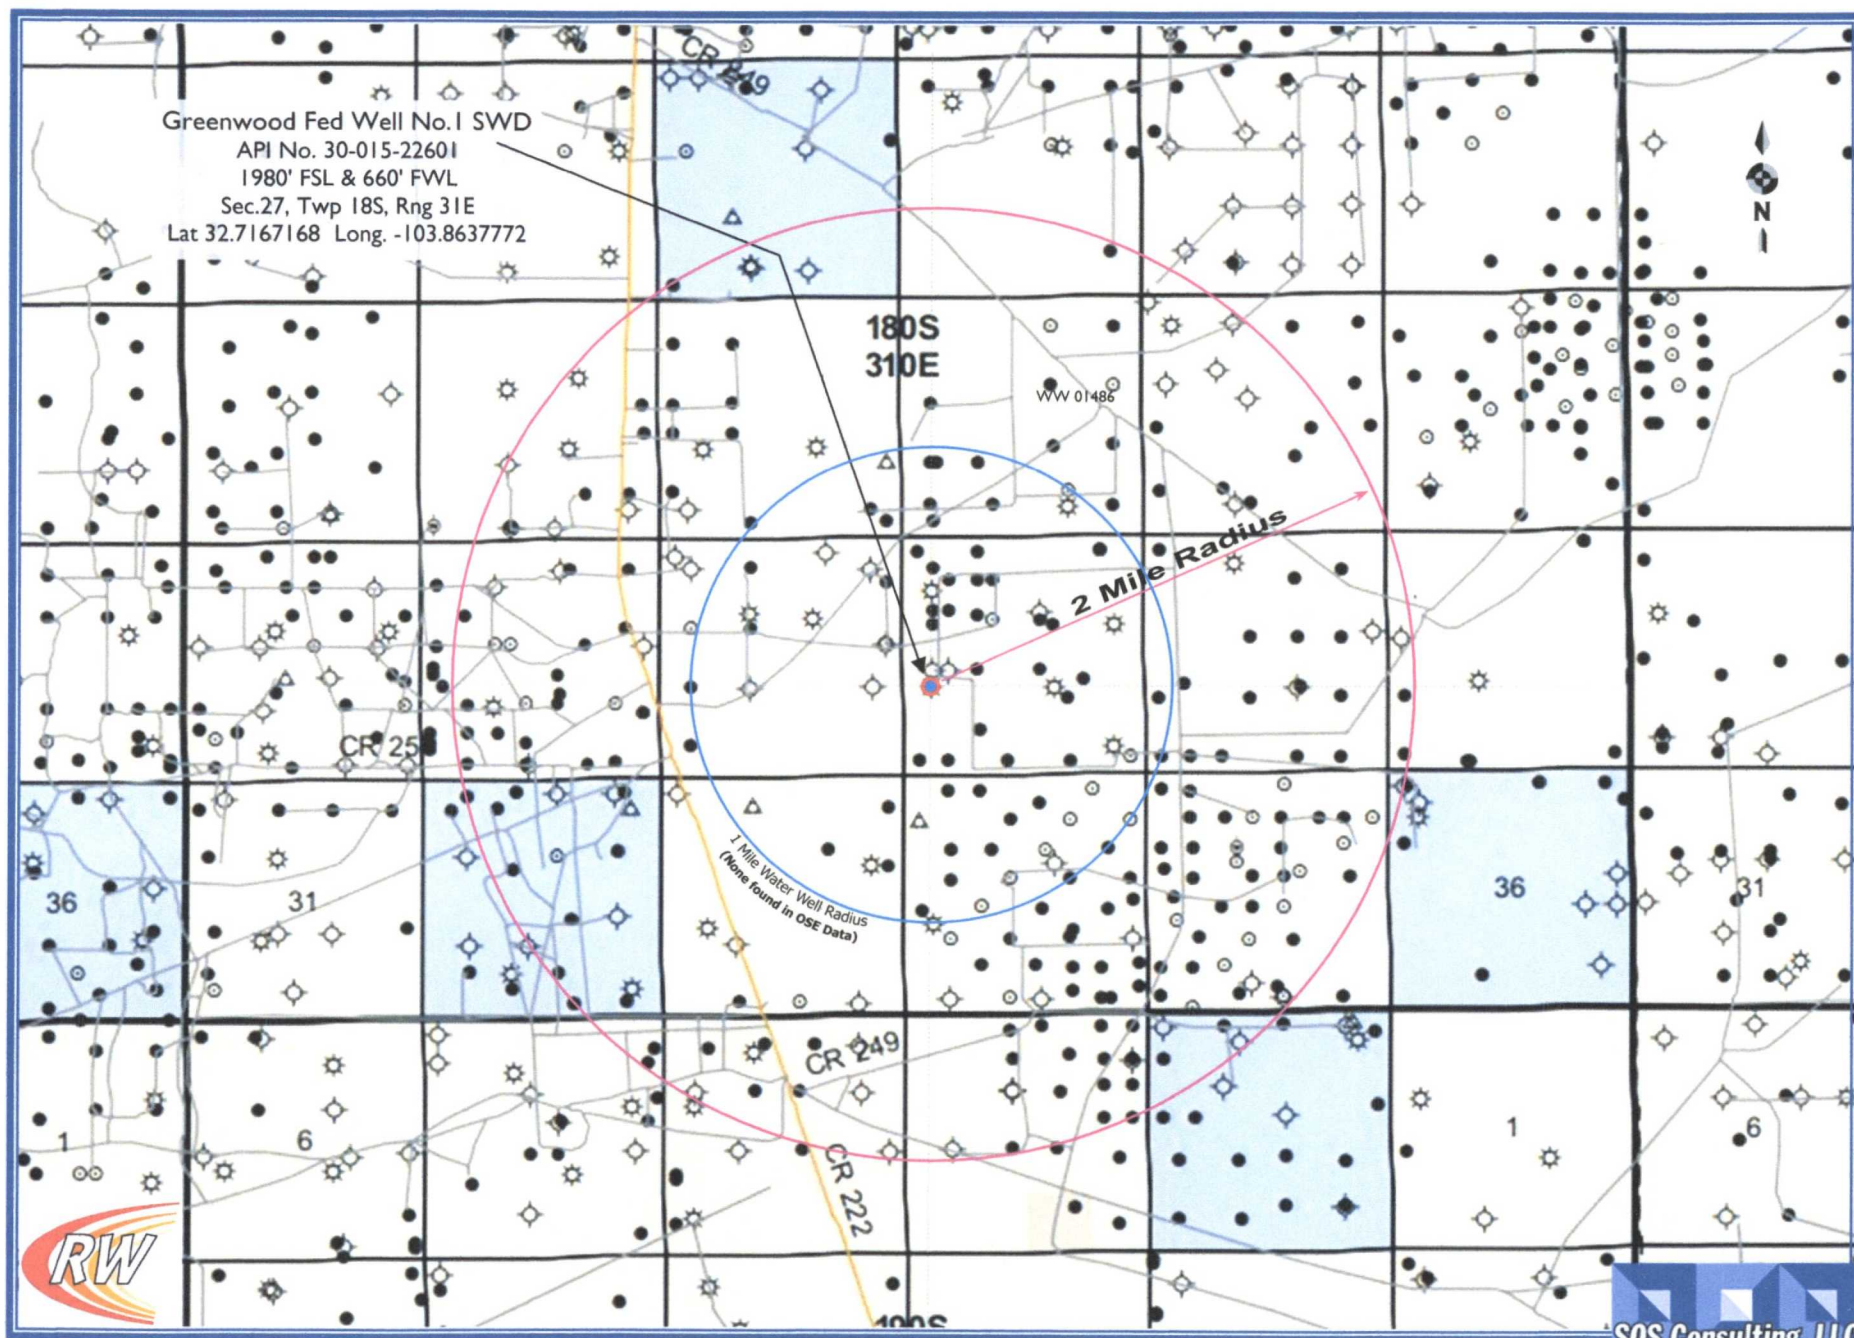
Greenwood Fed Well No.1 SWD
API No. 30-015-22601
1980' FSL & 660' FWL
Sec.27, Twp 18S, Rng 31E
Lat 32.7167168 Long. -103.8637772

CR 249

180S
310E

WW 01486

N

2 Mile Radius

CR 250

1 Mile Water Well Radius
(None found in OSE Data)

36

31

36

31

CR 249

CR 222

1

6

1

6

RW

190S

SOS Consulting, LLC